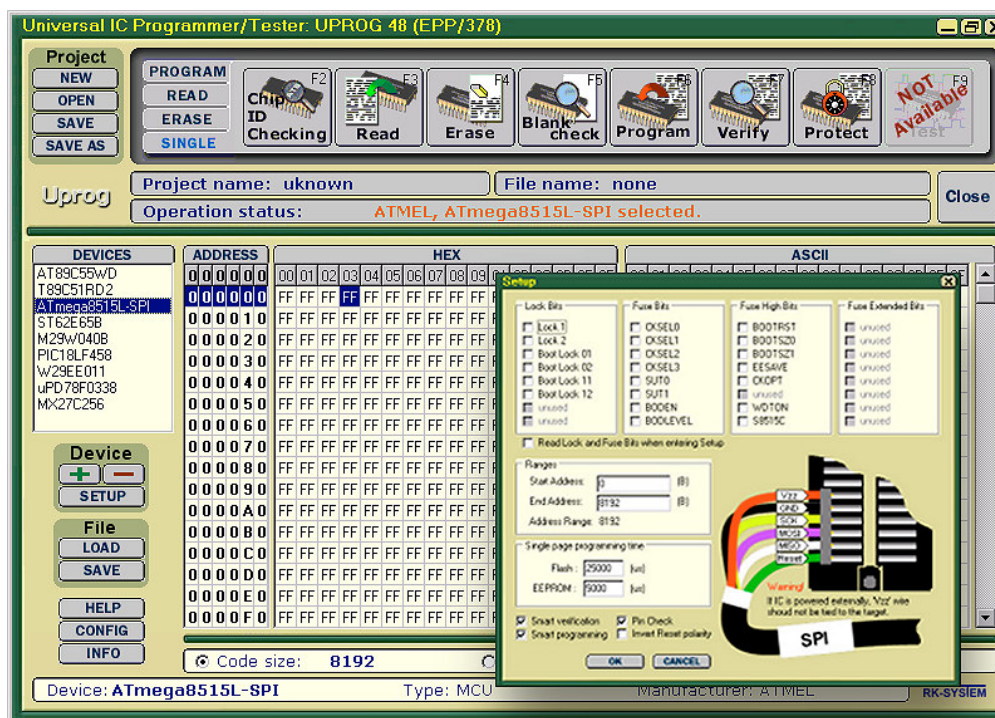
Universal IC Programmer/Tester: UPROG 48 (EPP/378)

Project
NEW
OPEN
SAVE
SAVE AS

PROGRAM
READ
ERASE
SINGLE

F2 Chip ID Checking
F3 Read
F4 Erase
F5 Blank check
F6 Program
F7 Verify
F8 Protect
F9 NOT Available Test

Uprog
Project name: uknown
File name: none
Operation status: ATMEL, ATmega8515L-SPI selected.
Close

DEVICES
AT89C55WD
T89C51RD2
ATmega8515L-SPI
ST62E65B
M29W040B
PIC18LF458
W29EE011
uPD78F0338
MX27C256

Device
SETUP

File
LOAD
SAVE

HELP
CONFIG
INFO

ADDRESS
HEX
ASCII

| ADDRESS | 00 | 01 | 02 | 03 | 04 | 05 | 06 | 07 | 08 | 09 |
|---|---|---|---|---|---|---|---|---|---|---|
| 000000 | FF | FF | FF | FF | FF | FF | FF | FF | FF | FF |
| 000010 | FF | FF | FF | FF | FF | FF | FF | FF | FF | FF |
| 000020 | FF | FF | FF | FF | FF | FF | FF | FF | FF | FF |
| 000030 | FF | FF | FF | FF | FF | FF | FF | FF | FF | FF |
| 000040 | FF | FF | FF | FF | FF | FF | FF | FF | FF | FF |
| 000050 | FF | FF | FF | FF | FF | FF | FF | FF | FF | FF |
| 000060 | FF | FF | FF | FF | FF | FF | FF | FF | FF | FF |
| 000070 | FF | FF | FF | FF | FF | FF | FF | FF | FF | FF |
| 000080 | FF | FF | FF | FF | FF | FF | FF | FF | FF | FF |
| 000090 | FF | FF | FF | FF | FF | FF | FF | FF | FF | FF |
| 0000A0 | FF | FF | FF | FF | FF | FF | FF | FF | FF | FF |
| 0000B0 | FF | FF | FF | FF | FF | FF | FF | FF | FF | FF |
| 0000C0 | FF | FF | FF | FF | FF | FF | FF | FF | FF | FF |
| 0000D0 | FF | FF | FF | FF | FF | FF | FF | FF | FF | FF |
| 0000E0 | FF | FF | FF | FF | FF | FF | FF | FF | FF | FF |
| 0000F0 | FF | FF | FF | FF | FF | FF | FF | FF | FF | FF |

Setup
Lock Bits
Lock 1
Lock 2
Boot Lock 01
Boot Lock 02
Boot Lock 11
Boot Lock 12
unused
unused

Fuse Bits
CKSEL0
CKSEL1
CKSEL2
CKSEL3
SUT0
SUT1
BODEN
BODLEVEL

Fuse High Bits
BOOTRST
BOOTSZ0
BOOTSZ1
EESAVE
CKOPT
unused
WDTON
S8515C

Fuse Extended Bits
unused
unused
unused
unused
unused
unused
unused
unused

Read Lock and Fuse Bits when entering Setup

Ranges
Start Address: 0 (B)
End Address: 8192 (B)
Address Range: 8192

Single page programming time
Flash: 25000 (us)
EEPROM: 5000 (us)

Smart verification
Smart programming
Pin Check
Invert Reset polarity

OK
CANCEL

Vzz
GND
SCK
MOSI
MISO
Reset
Warning!
If IC is powered externally, 'Vzz' wire should not be tied to the target.
SPI

Code size: 8192

Device: ATmega8515L-SPI
Type: MCU
Manufacturer: ATMEL
RK-SYSTEM